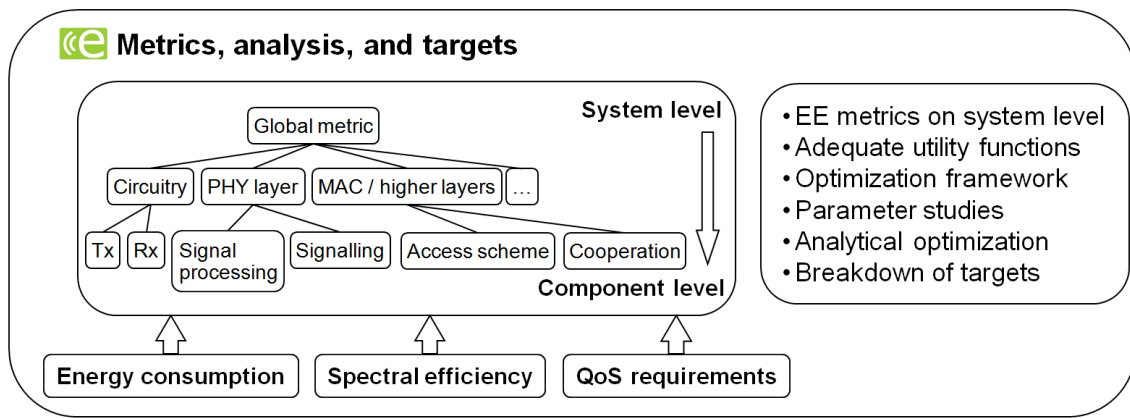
Metrics, analysis, and targets

System level

Global metric

Circuitry

PHY layer

MAC / higher layers

…

Tx

Rx

Signal processing

Signalling

Access scheme

Cooperation

Component level

• EE metrics on system level
• Adequate utility functions
• Optimization framework
• Parameter studies
• Analytical optimization
• Breakdown of targets

Energy consumption

Spectral efficiency

QoS requirements